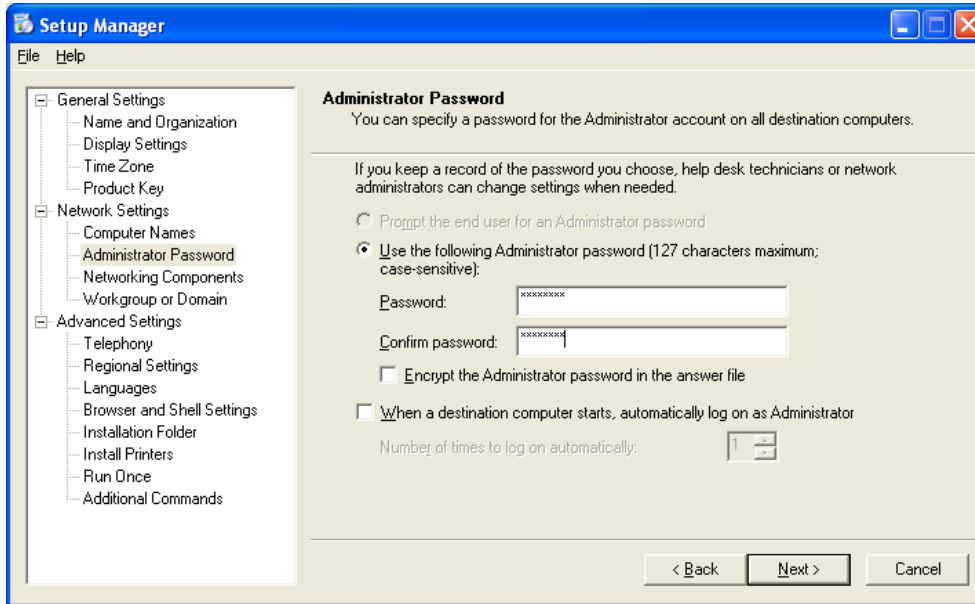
Setup Manager

File Help

General Settings
Name and Organization
Display Settings
Time Zone
Product Key
Network Settings
Computer Names
Administrator Password
Networking Components
Workgroup or Domain
Advanced Settings
Telephony
Regional Settings
Languages
Browser and Shell Settings
Installation Folder
Install Printers
Run Once
Additional Commands

Administrator Password
You can specify a password for the Administrator account on all destination computers.

If you keep a record of the password you choose, help desk technicians or network administrators can change settings when needed.

Prompt the end user for an Administrator password

Use the following Administrator password (127 characters maximum; case-sensitive):

Password: ********

Confirm password: ********

Encrypt the Administrator password in the answer file

When a destination computer starts, automatically log on as Administrator

Number of times to log on automatically: 1

< Back Next > Cancel